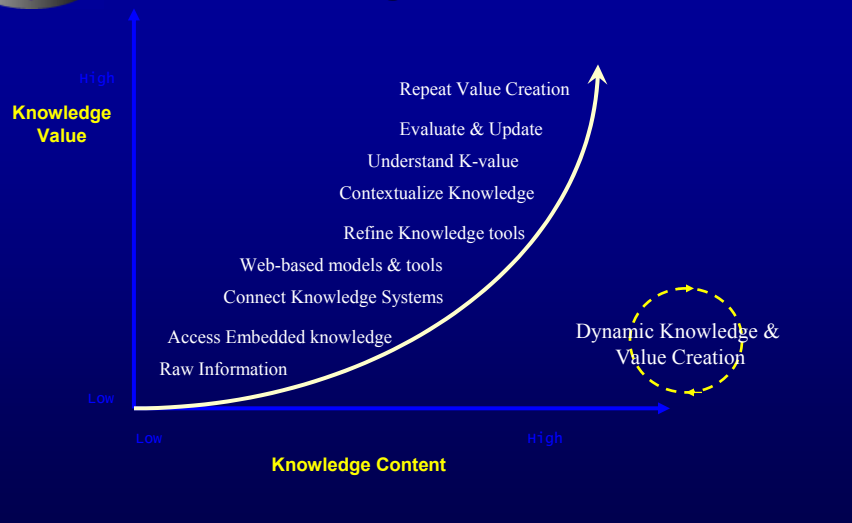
Knowledge Value

High

Low

Repeat Value Creation

Evaluate & Update

Understand K-value

Contextualize Knowledge

Refine Knowledge tools

Web-based models & tools

Connect Knowledge Systems

Access Embedded knowledge

Raw Information

Dynamic Knowledge & Value Creation

Low

High

Knowledge Content